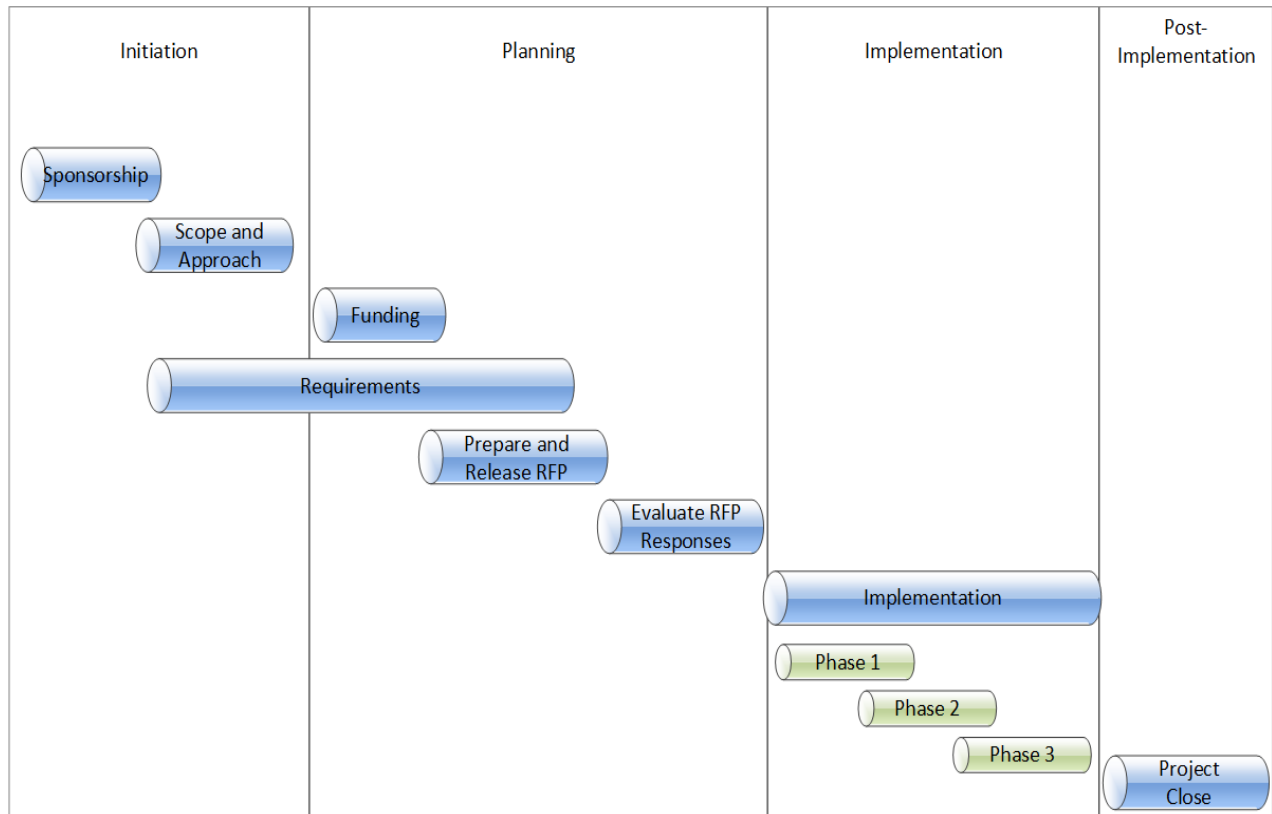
Initiation

Planning

Implementation

Post-Implementation

Sponsorship

Scope and Approach

Funding

Requirements

Prepare and Release RFP

Evaluate RFP Responses

Implementation

Phase 1

Phase 2

Phase 3

Project Close